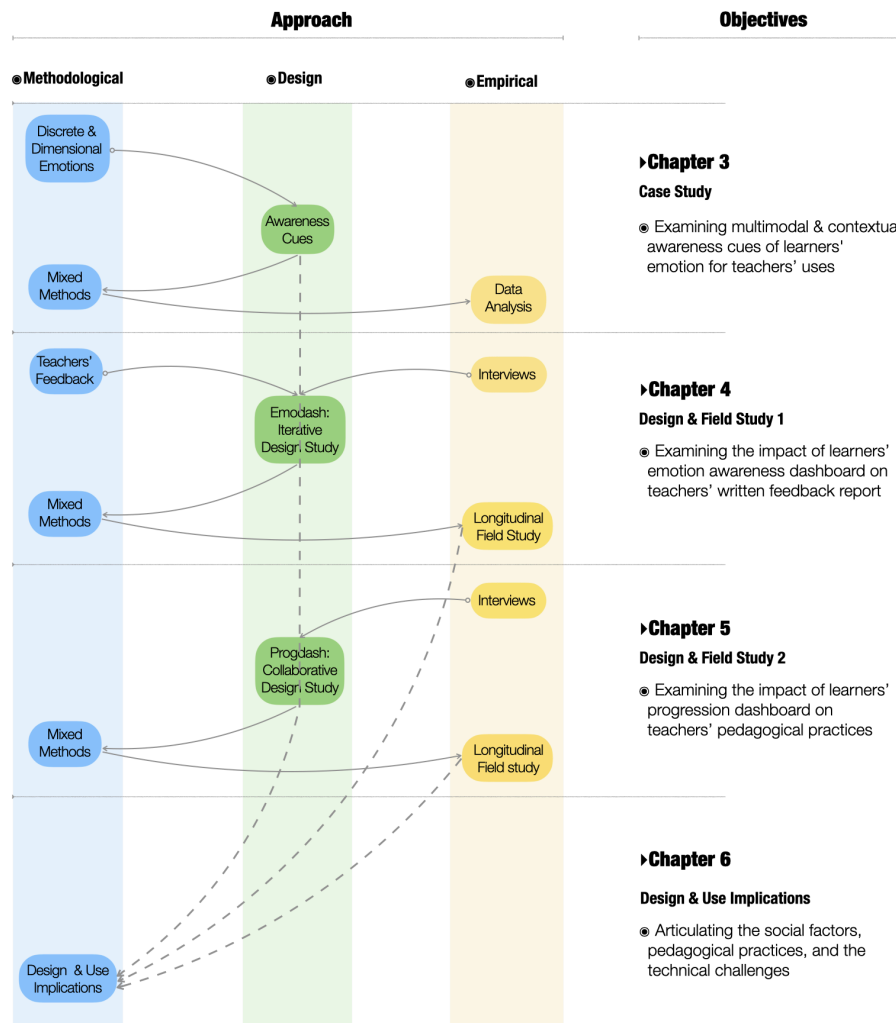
Approach

Objectives

◉Methodological

◉Design

◉Empirical

Discrete & Dimensional Emotions

Awareness Cues

Mixed Methods

Data Analysis

▸Chapter 3

Case Study

◉ Examining multimodal & contextua awareness cues of learners' emotion for teachers' uses

Teachers' Feedback

Interviews

Emodash: Iterative Design Study

Mixed Methods

Longitudinal Field Study

▸Chapter 4

Design & Field Study 1

◉ Examining the impact of learners' emotion awareness dashboard on teachers' written feedback report

Interviews

Progdash: Collaborative Design Study

Mixed Methods

Longitudinal Field study

▸Chapter 5

Design & Field Study 2

◉ Examining the impact of learners' progression dashboard on teachers' pedagogical practices

▸Chapter 6

Design & Use Implications

◉ Articulating the social factors, pedagogical practices, and the technical challenges

Design & Use Implications